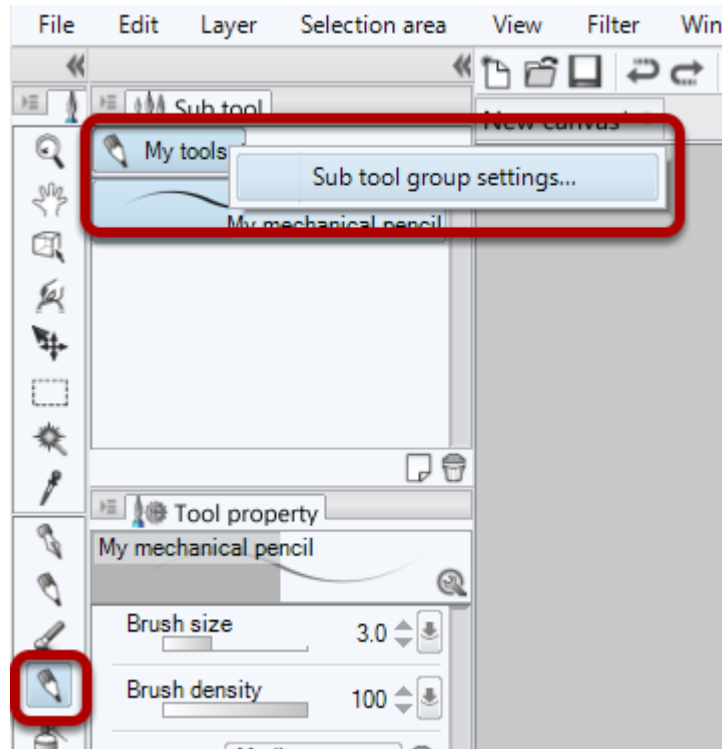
File Edit Layer Selection area View Filter Win

Sub tool

New canvas

My tools

Sub tool group settings...

My mechanical pencil

Tool property

My mechanical pencil

Brush size 3.0

Brush density 100